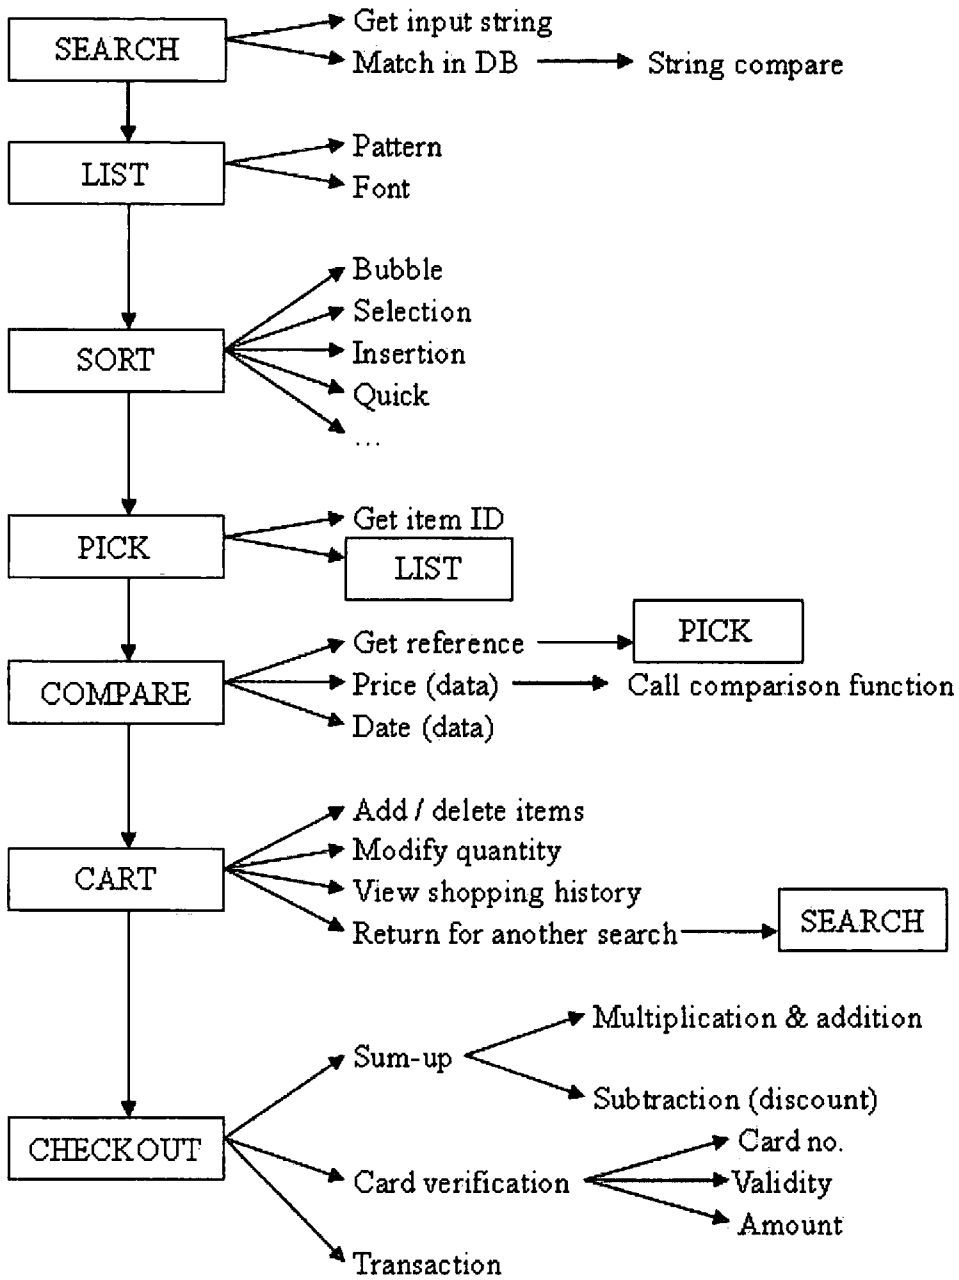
SEARCH
Get input string
Match in DB
String compare

LIST
Pattern
Font

SORT
Bubble
Selection
Insertion
Quick
...

PICK
Get item ID
LIST

COMPARE
Get reference
PICK
Price (data)
Call comparison function
Date (data)

CART
Add / delete items
Modify quantity
View shopping history
Return for another search
SEARCH

CHECKOUT
Sum-up
Multiplication & addition
Subtraction (discount)
Card verification
Card no.
Validity
Amount
Transaction